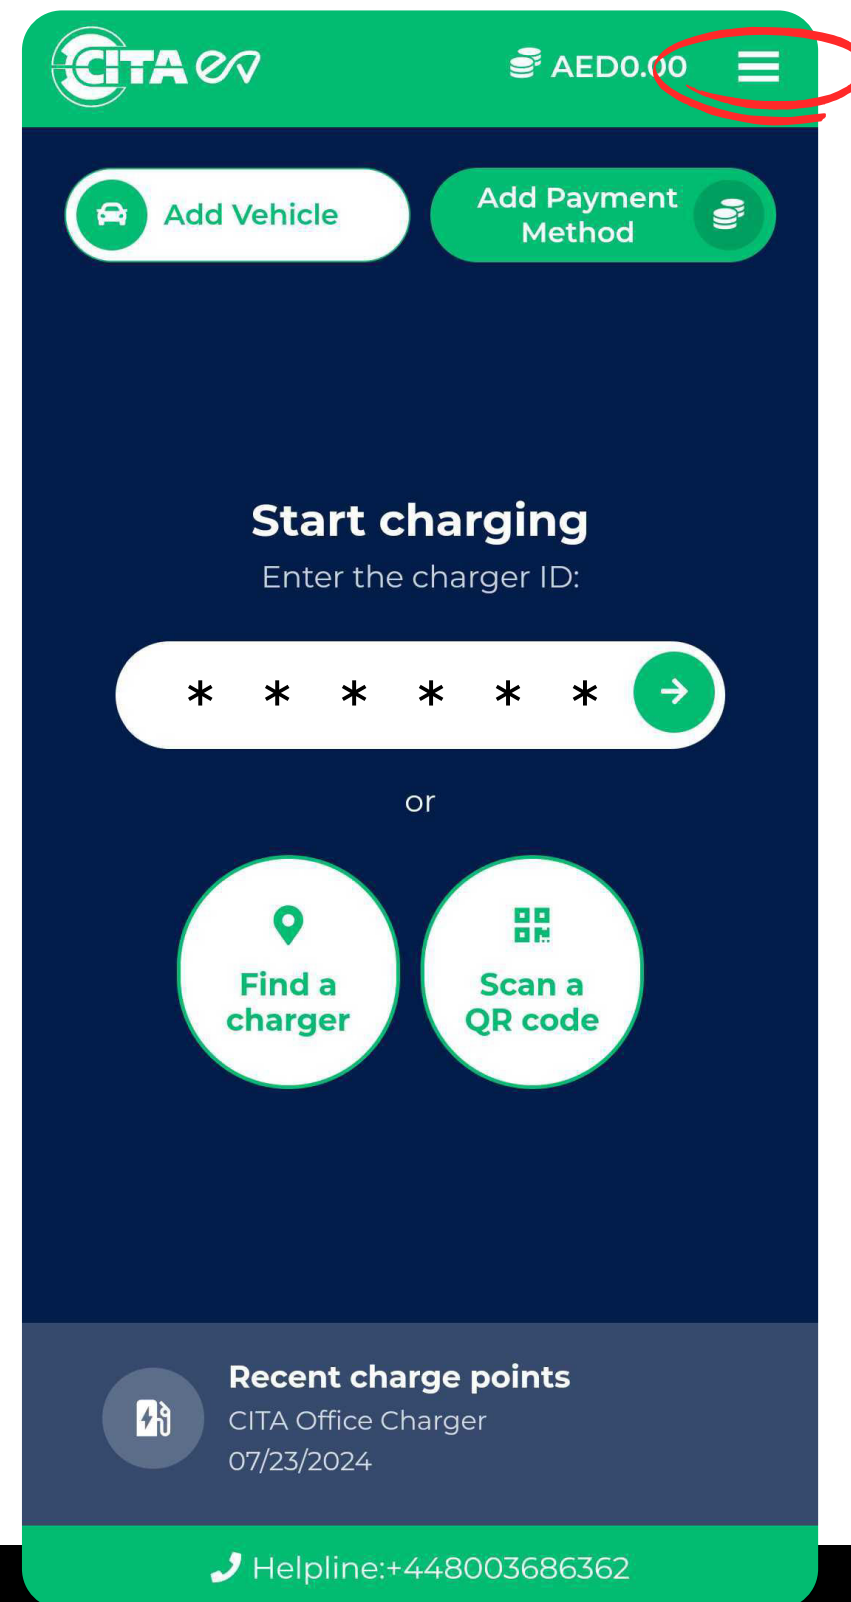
CITA ev

AED0.00

Add Vehicle

Add Payment Method

Start charging

Enter the charger ID:

* * * * * *

or

Find a charger

Scan a QR code

Recent charge points

CITA Office Charger

07/23/2024

Helpline:+448003686362